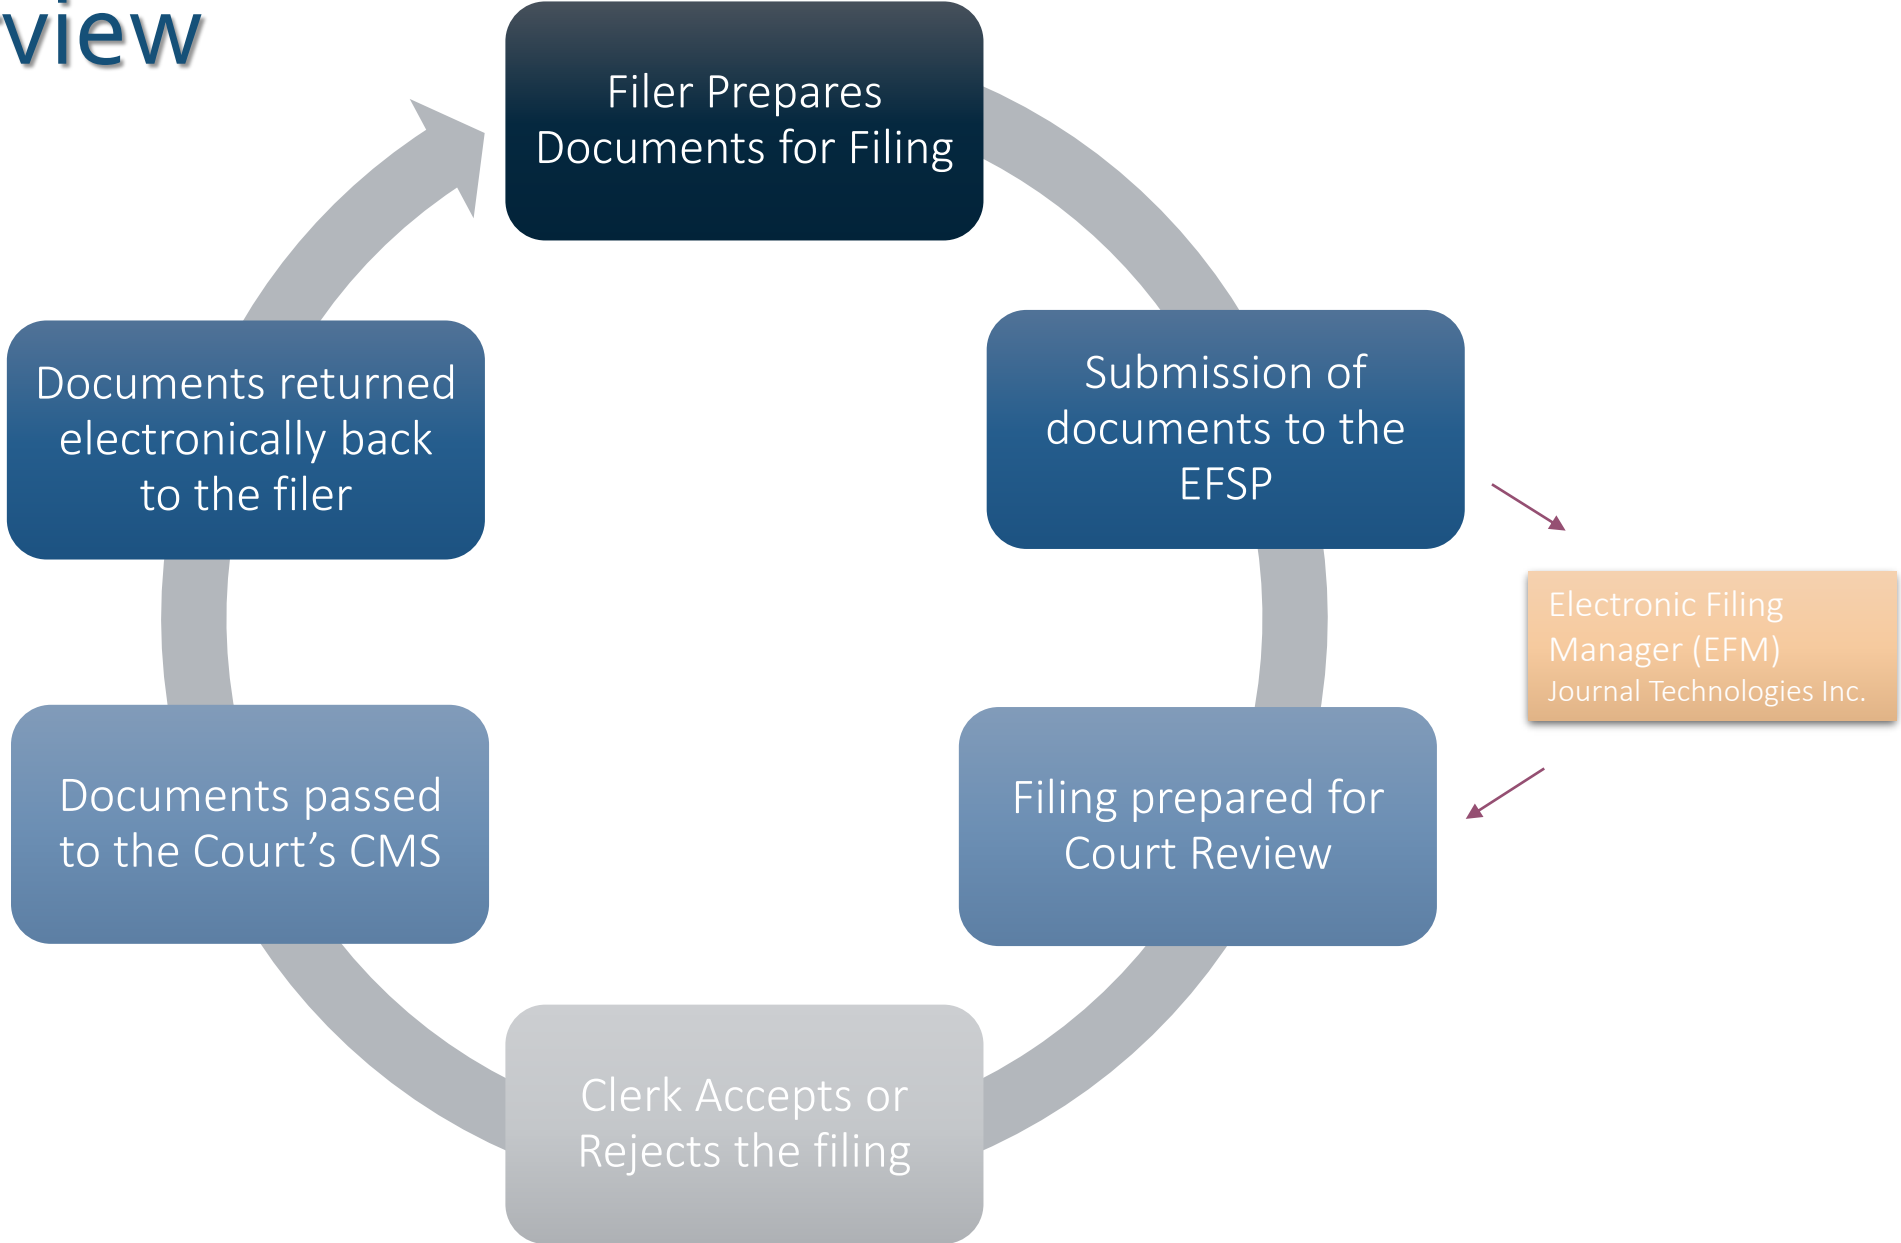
view

Filer Prepares Documents for Filing

Submission of documents to the EFSP

Electronic Filing Manager (EFM)
Journal Technologies Inc.

Filing prepared for Court Review

Clerk Accepts or Rejects the filing

Documents passed to the Court’s CMS

Documents returned electronically back to the filer